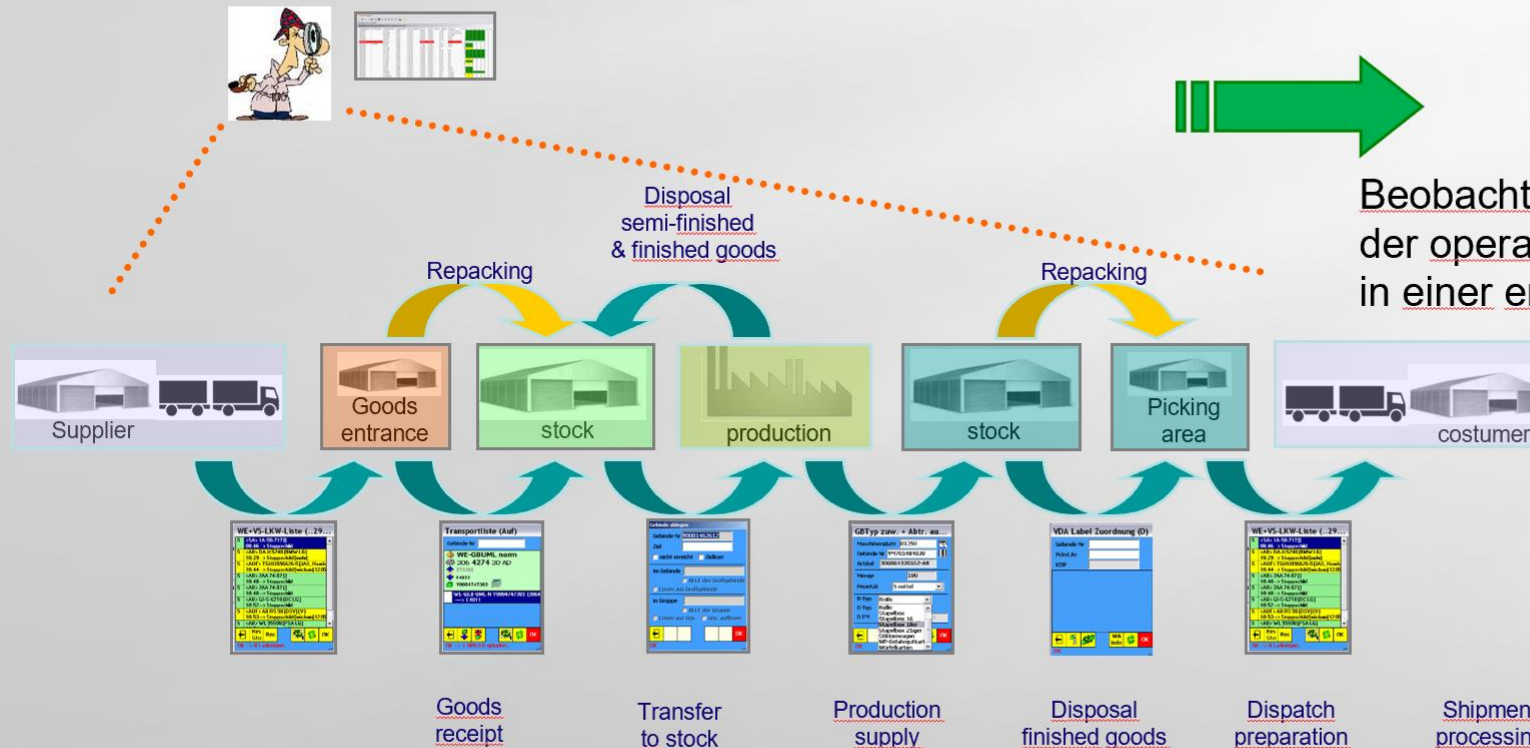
Beobacht
der opera
in einer er

Disposal
semi-finished
& finished goods

Repacking

Repacking

Supplier

Goods
entrance

stock

production

stock

Picking
area

costumer

WE+VS-LKW-Liste (..29...

Transportliste (Auf)

GBTyp zuw. + Abtr. au...

VDA Label Zuordnung (D)

WE+VS-LKW-Liste (..29...

Goods
receipt

Transfer
to stock

Production
supply

Disposal
finished goods

Dispatch
preparation

Shipmen
processin